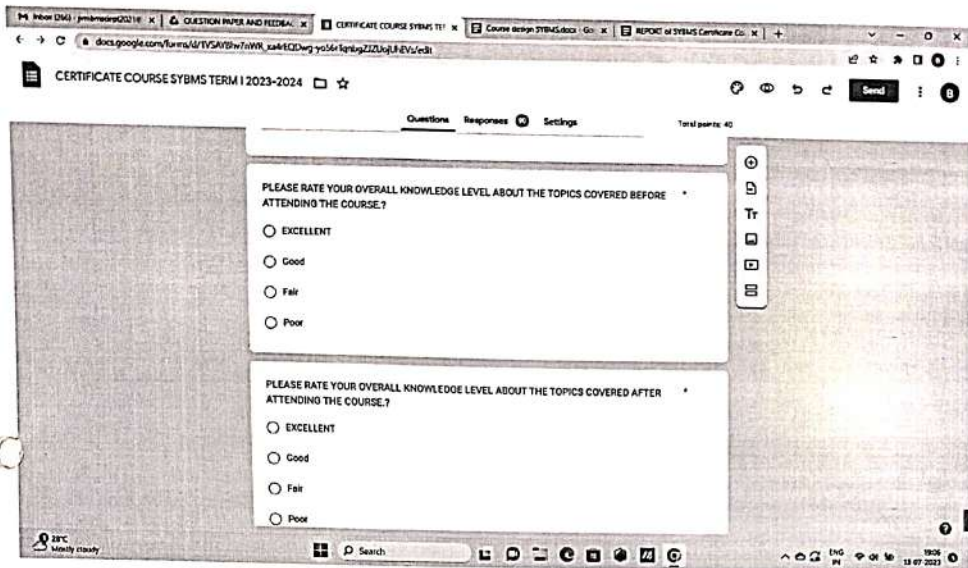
M Inbox (266) - jmbmsdept2021@ | QUESTION PAPER AND FEEDBAC | CERTIFICATE COURSE SYBMS TE | Course design SYBMS.docx - Go | REPORT of SYBMS Certificate Co

docs.google.com/forms/d/1VSAVBlw7nWK_xa4rEQDwg-yo56rTqnbgZJZUojUhEVs/edit

CERTIFICATE COURSE SYBMS TERM I 2023-2024

Send

Questions Responses 0 Settings

Total points: 40

PLEASE RATE YOUR OVERALL KNOWLEDGE LEVEL ABOUT THE TOPICS COVERED BEFORE ATTENDING THE COURSE.? *

EXCELLENT

Good

Fair

Poor

PLEASE RATE YOUR OVERALL KNOWLEDGE LEVEL ABOUT THE TOPICS COVERED AFTER ATTENDING THE COURSE.? *

EXCELLENT

Good

Fair

Poor

28°C
Mostly cloudy

Search

ENG
IN

19:06
13-07-2023